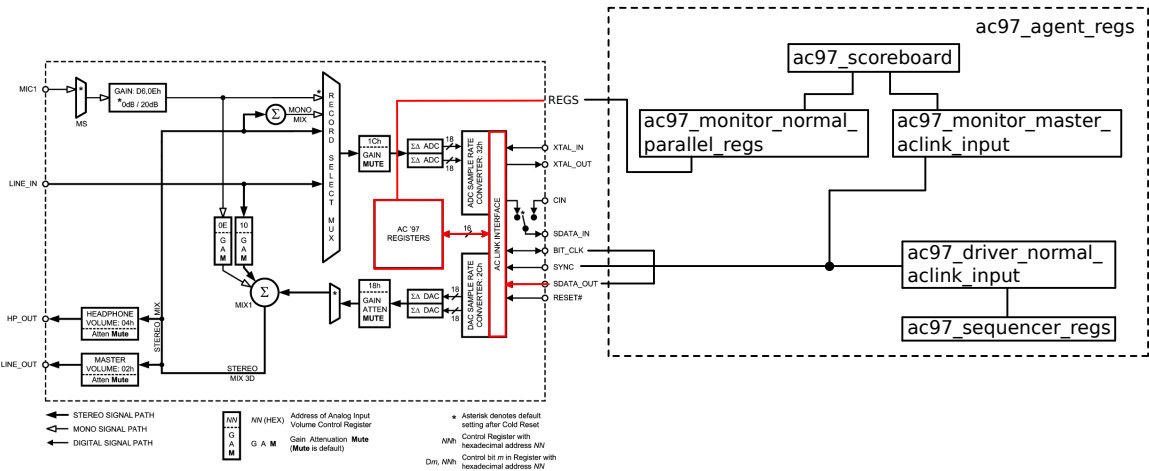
ac97_agent_regs

ac97_scoreboard

ac97_monitor_normal_parallel_regs

ac97_monitor_master_aclink_input

ac97_driver_normal_aclink_input

ac97_sequencer_regs

REGS

MIC1
MS
GAIN: D6,0Eh
*0dB / 20dB
MONO MIX
$\Sigma$
RECORD SELECT MUX
1Ch
GAIN
MUTE
ΣΔ ADC
ΣΔ ADC
18
18
ADC SAMPLE RATE CONVERTER: 32h
AC LINK INTERFACE
XTAL_IN
XTAL_OUT
CIN
SDATA_IN
BIT_CLK
SYNC
SDATA_OUT
RESET#
LINE_IN
AC '97 REGISTERS
16
0E
G A M
10
G A M
$\Sigma$
MIX1
18h
GAIN ATTEN MUTE
ΣΔ DAC
ΣΔ DAC
18
18
DAC SAMPLE RATE CONVERTER: 2Ch
HP_OUT
HEADPHONE VOLUME: 04h
Atten Mute
STEREO MIX
LINE_OUT
MASTER VOLUME: 02h
Atten Mute
STEREO MIX 3D

STEREO SIGNAL PATH
MONO SIGNAL PATH
DIGITAL SIGNAL PATH
NN
NN (HEX) Address of Analog Input Volume Control Register
G A M
G A M Gain Attenuation Mute (Mute is default)
* Asterisk denotes default setting after Cold Reset
NNh Control Register with hexadecimal address NN
Dm, NNh Control bit m in Register with hexadecimal address NN